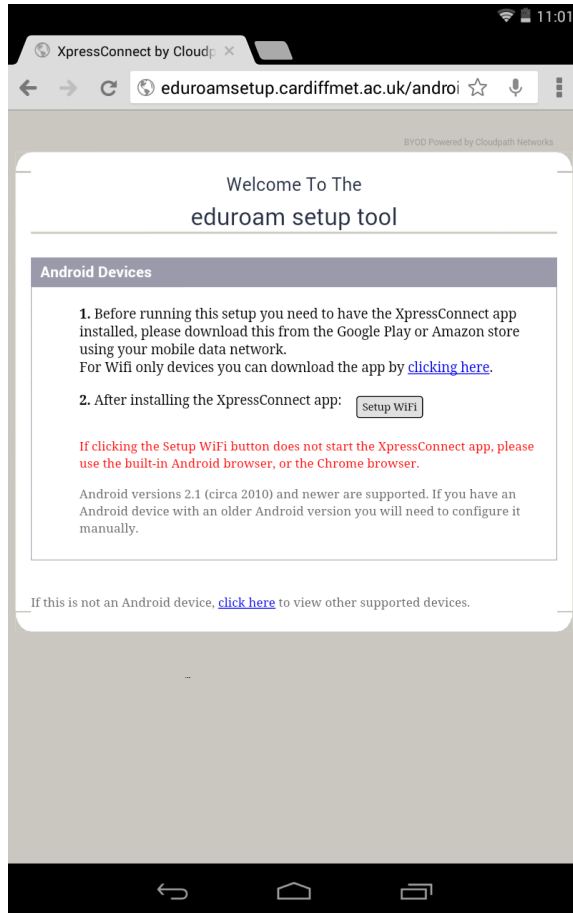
11:01

XpressConnect by Cloudp ×

eduroamsetup.cardiffmet.ac.uk/androi

BYOD Powered by Cloudpath Networks

Welcome To The

eduroam setup tool

Android Devices

1. Before running this setup you need to have the XpressConnect app installed, please download this from the Google Play or Amazon store using your mobile data network.
For Wifi only devices you can download the app by clicking here.

2. After installing the XpressConnect app: Setup WiFi

If clicking the Setup WiFi button does not start the XpressConnect app, please use the built-in Android browser, or the Chrome browser.

Android versions 2.1 (circa 2010) and newer are supported. If you have an Android device with an older Android version you will need to configure it manually.

If this is not an Android device, click here to view other supported devices.